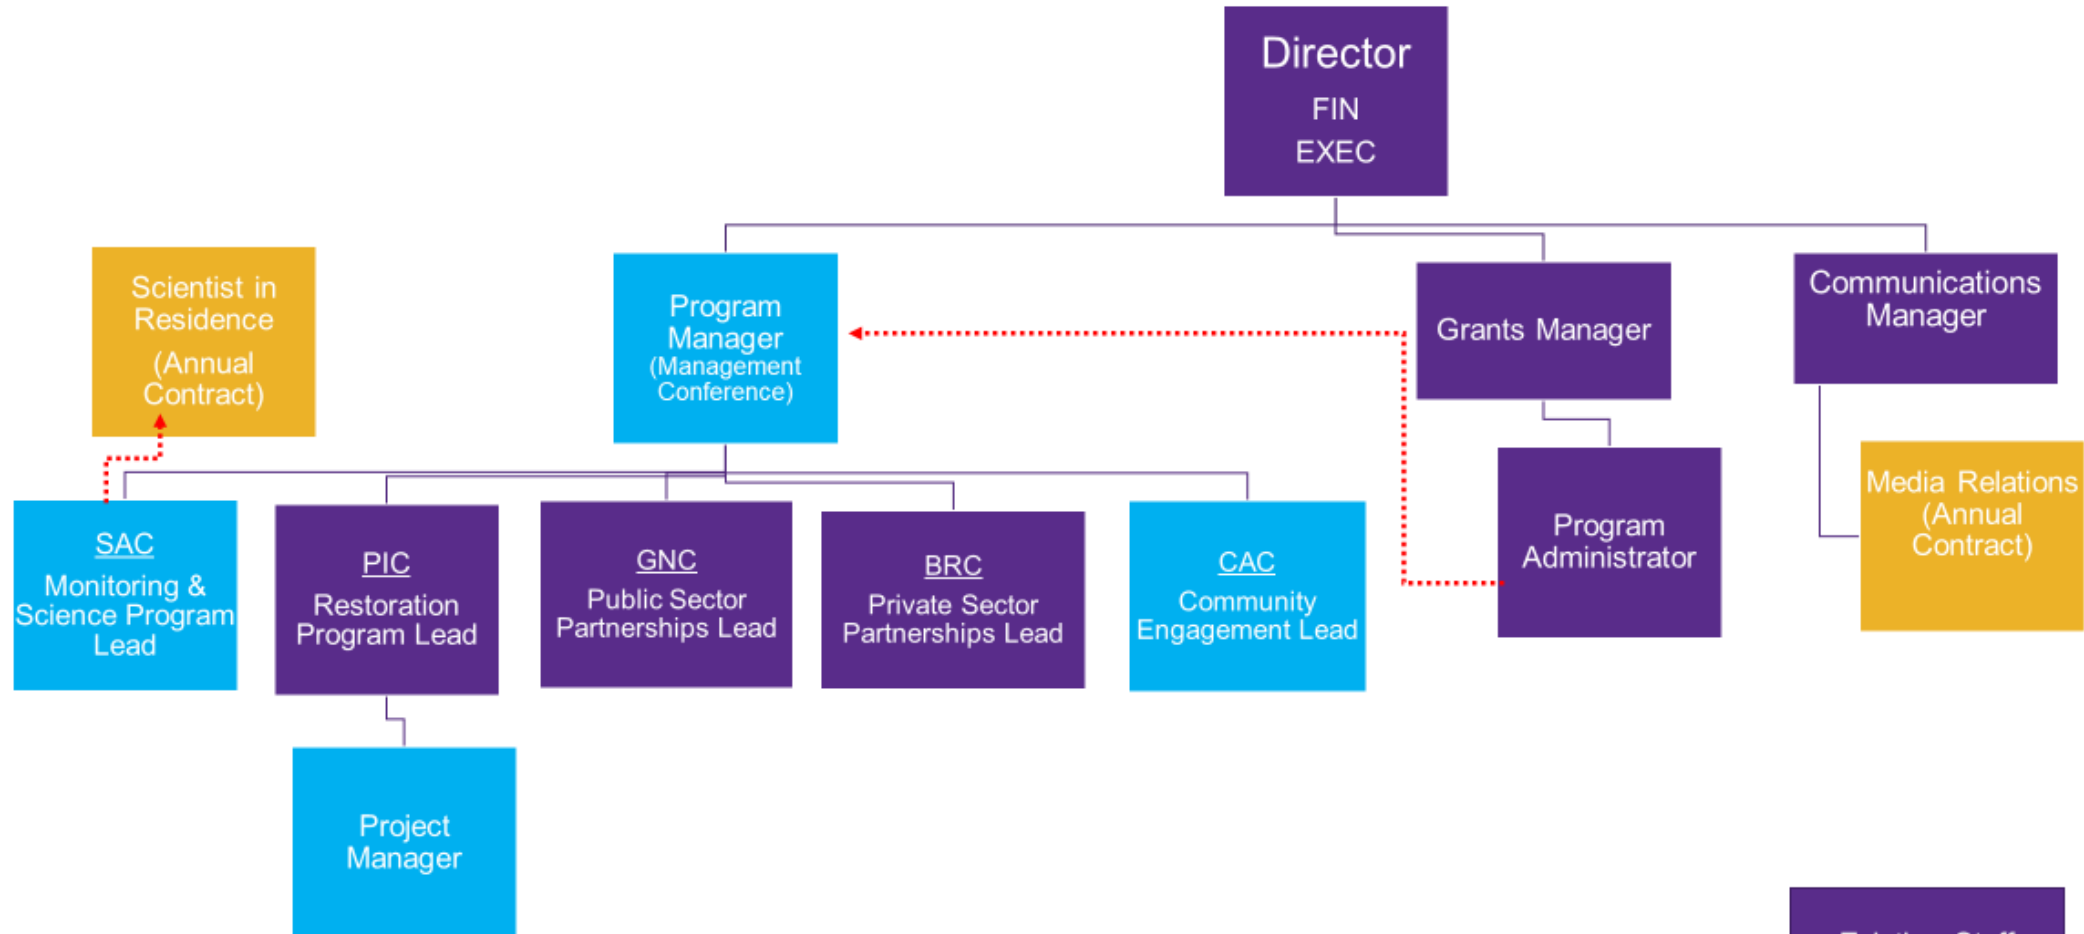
Director
FIN
EXEC

Scientist in Residence
(Annual Contract)

Program Manager
(Management Conference)

Grants Manager

Communications Manager

Program Administrator

Media Relations
(Annual Contract)

SAC
Monitoring & Science Program Lead

PIC
Restoration Program Lead

GNC
Public Sector Partnerships Lead

BRC
Private Sector Partnerships Lead

CAC
Community Engagement Lead

Project Manager

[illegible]